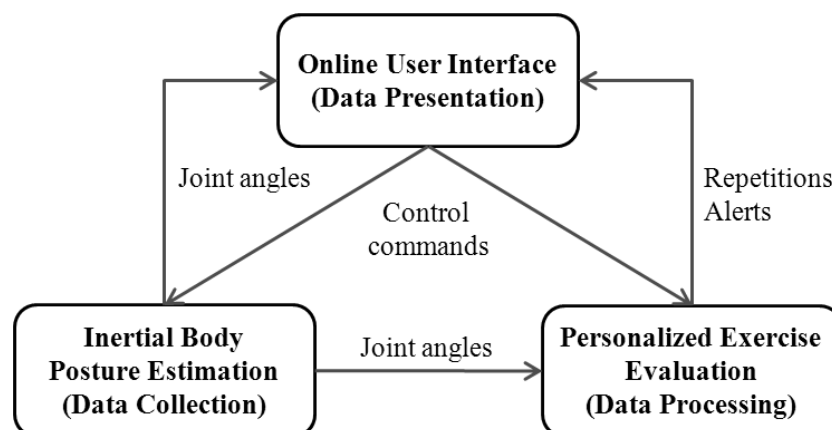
Online User Interface
(Data Presentation)

Joint angles

Control
commands

Repetitions
Alerts

Inertial Body
Posture Estimation
(Data Collection)

Joint angles

Personalized Exercise
Evaluation
(Data Processing)